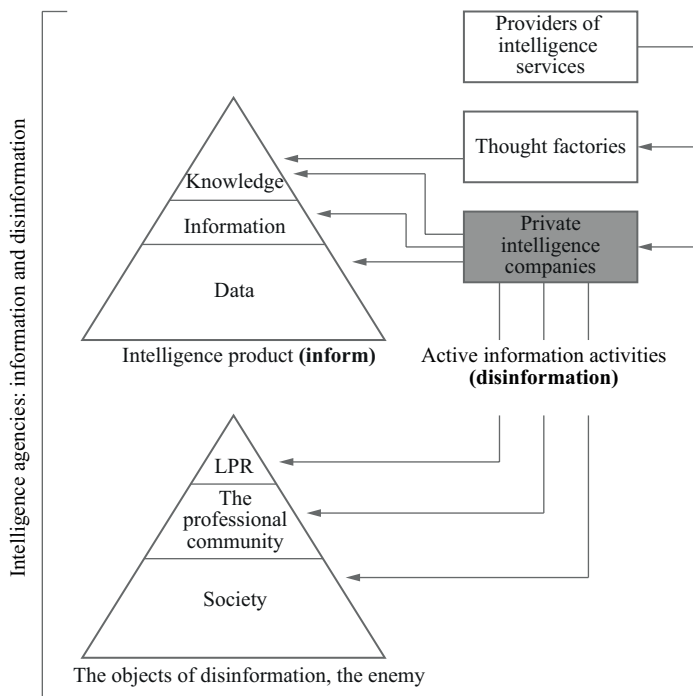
Intelligence agencies: information and disinformation

Providers of intelligence services

Thought factories

Knowledge

Information

Data

Private intelligence companies

Intelligence product **(inform)**

Active information activities **(disinformation)**

LPR

The professional community

Society

The objects of disinformation, the enemy